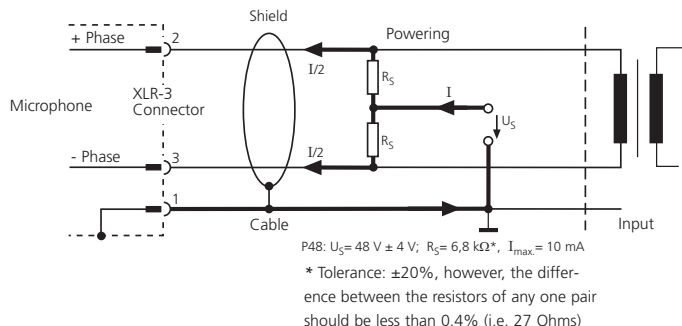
Shield

+ Phase

2

Powering

I/2

$R_S$

I

Microphone

XLR-3 Connector

$U_S$

$R_S$

- Phase

3

I/2

1

Cable

Input

P48: $U_S$= 48 V ± 4 V; $R_S$= 6,8 kΩ*, $I_{max.}$= 10 mA

* Tolerance: ±20%, however, the difference between the resistors of any one pair should be less than 0.4% (i.e. 27 Ohms)